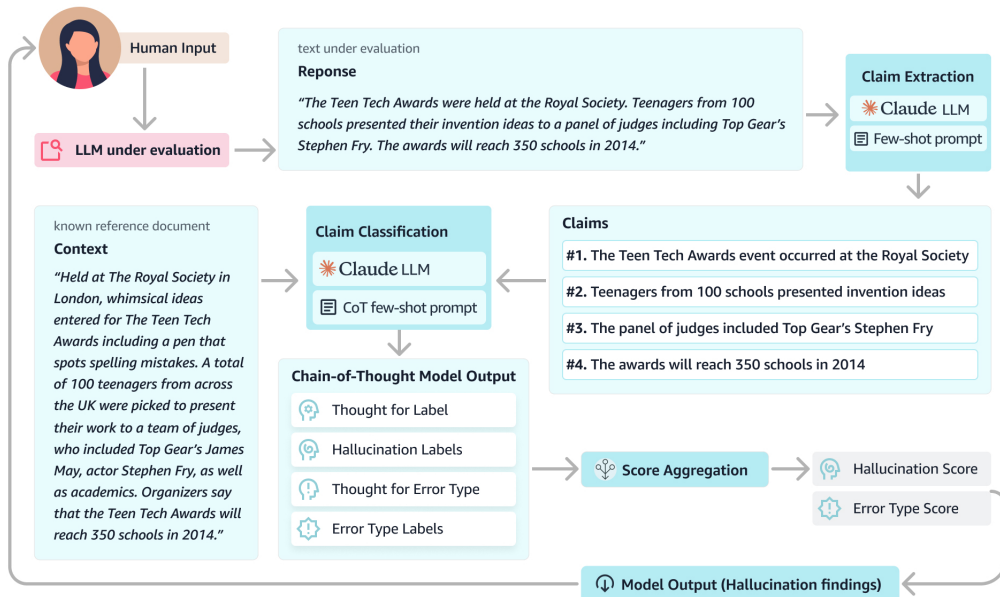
Human Input

LLM under evaluation

text under evaluation
Reponse
"The Teen Tech Awards were held at the Royal Society. Teenagers from 100 schools presented their invention ideas to a panel of judges including Top Gear's Stephen Fry. The awards will reach 350 schools in 2014."

Claim Extraction
Claude LLM
Few-shot prompt

Claims
#1. The Teen Tech Awards event occurred at the Royal Society
#2. Teenagers from 100 schools presented invention ideas
#3. The panel of judges included Top Gear's Stephen Fry
#4. The awards will reach 350 schools in 2014

Claim Classification
Claude LLM
CoT few-shot prompt

known reference document
Context
"Held at The Royal Society in London, whimsical ideas entered for The Teen Tech Awards including a pen that spots spelling mistakes. A total of 100 teenagers from across the UK were picked to present their work to a team of judges, who included Top Gear's James May, actor Stephen Fry, as well as academics. Organizers say that the Teen Tech Awards will reach 350 schools in 2014."

Chain-of-Thought Model Output
Thought for Label
Hallucination Labels
Thought for Error Type
Error Type Labels

Score Aggregation

Hallucination Score
Error Type Score

Model Output (Hallucination findings)